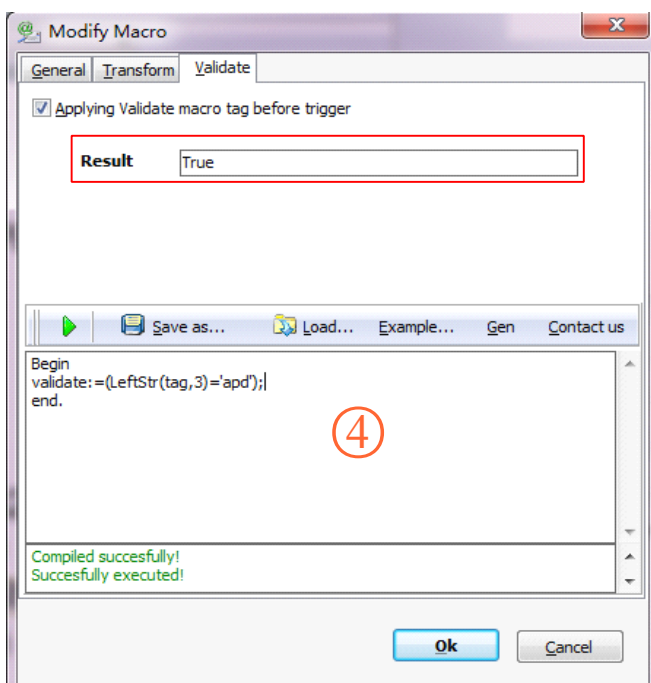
Modify Macro

General Transform Validate

Applying Validate macro tag before trigger

Result True

Save as... Load... Example... Gen Contact us

Begin
validate:=(LeftStr(tag,3)='apd');
end.

④

Compiled succesfully!
Succesfully executed!

Ok Cancel